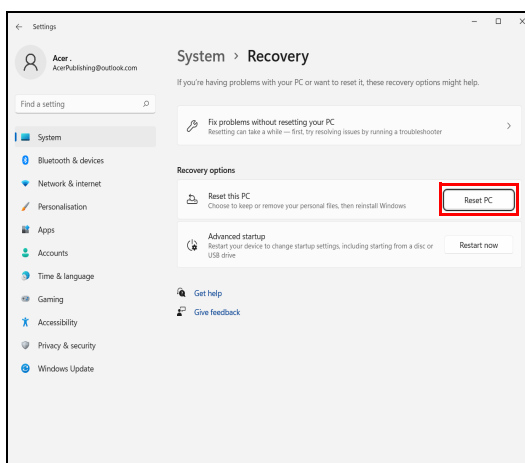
Settings

Acer .
AcerPublishing@outlook.com

Find a setting

System
Bluetooth & devices
Network & internet
Personalisation
Apps
Accounts
Time & language
Gaming
Accessibility
Privacy & security
Windows Update

System › Recovery

If you're having problems with your PC or want to reset it, these recovery options might help.

Fix problems without resetting your PC
Resetting can take a while — first, try resolving issues by running a troubleshooter

Recovery options

Reset this PC
Choose to keep or remove your personal files, then reinstall Windows
Reset PC

Advanced startup
Restart your device to change startup settings, including starting from a disc or USB drive
Restart now

Get help
Give feedback